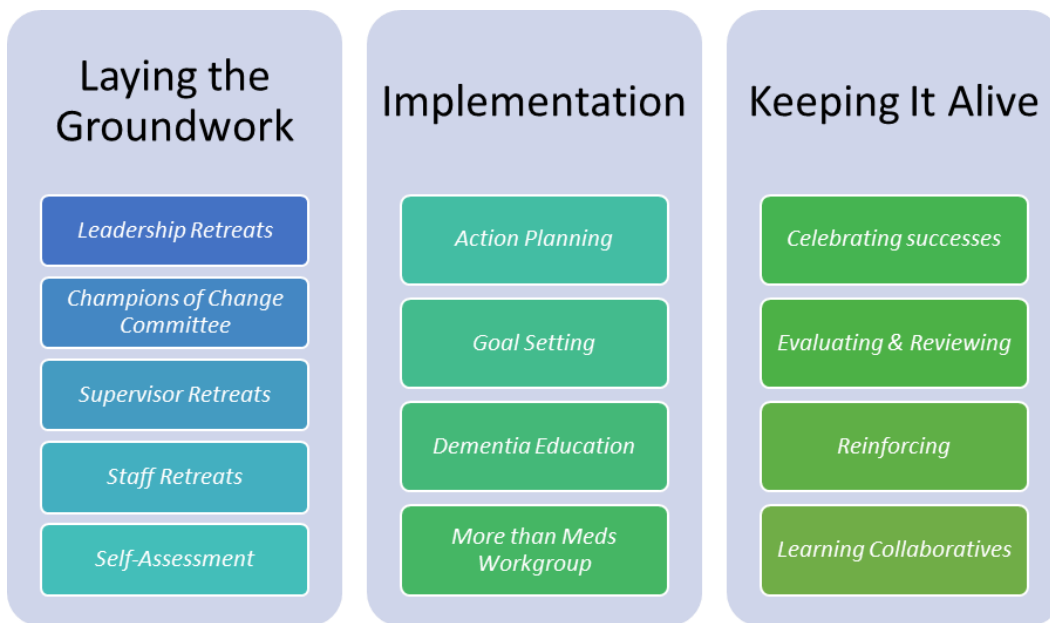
Laying the Groundwork

Leadership Retreats

Champions of Change Committee

Supervisor Retreats

Staff Retreats

Self-Assessment

Implementation

Action Planning

Goal Setting

Dementia Education

More than Meds Workgroup

Keeping It Alive

Celebrating successes

Evaluating & Reviewing

Reinforcing

Learning Collaboratives